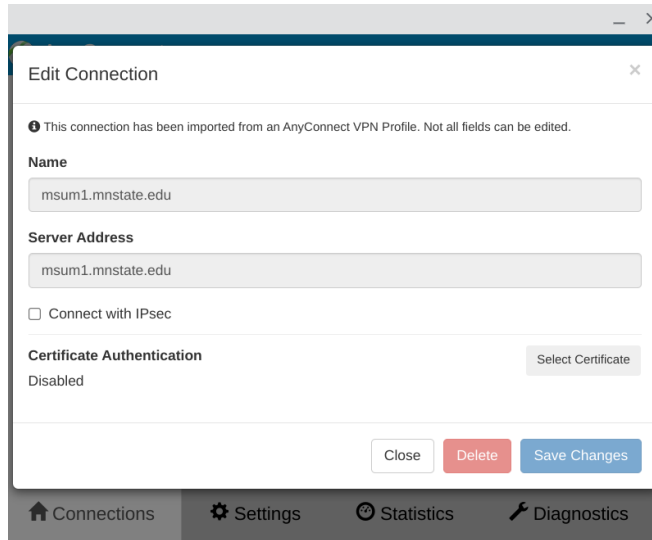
Edit Connection

×

This connection has been imported from an AnyConnect VPN Profile. Not all fields can be edited.

Name

msum1.mnstate.edu

Server Address

msum1.mnstate.edu

Connect with IPsec

Certificate Authentication

Select Certificate

Disabled

Close

Delete

Save Changes

Connections

Settings

Statistics

Diagnostics